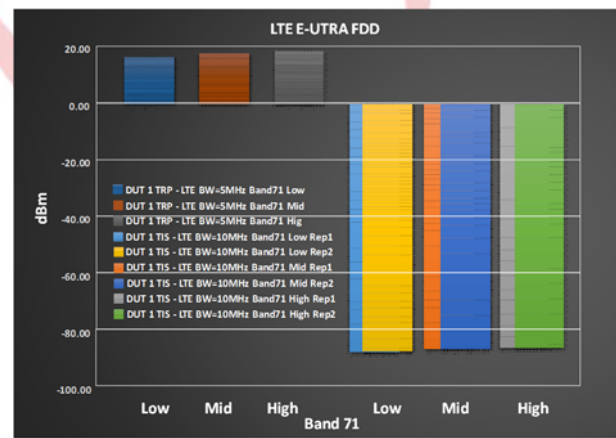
LTE E-UTRA FDD

20.00
0.00
-20.00
-40.00
-60.00
-80.00
-100.00

dBm

DUT 1 TRP - LTE BW=5MHz Band71 Low
DUT 1 TRP - LTE BW=5MHz Band71 Mid
DUT 1 TRP - LTE BW=5MHz Band71 Hig
DUT 1 TIS - LTE BW=10MHz Band71 Low Rep1
DUT 1 TIS - LTE BW=10MHz Band71 Low Rep2
DUT 1 TIS - LTE BW=10MHz Band71 Mid Rep1
DUT 1 TIS - LTE BW=10MHz Band71 Mid Rep2
DUT 1 TIS - LTE BW=10MHz Band71 High Rep1
DUT 1 TIS - LTE BW=10MHz Band71 High Rep2

Low Mid High Low Mid High
Band 71